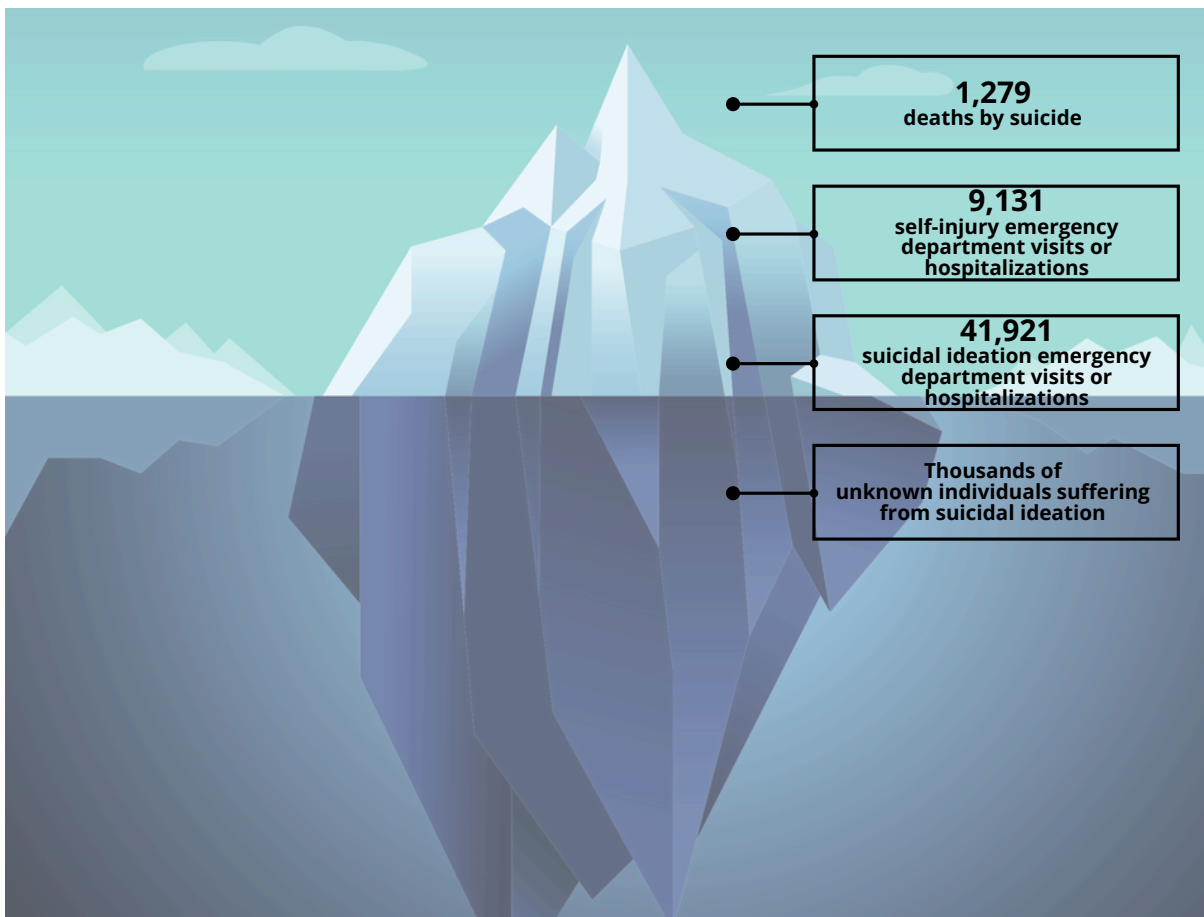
1,279
deaths by suicide

9,131
self-injury emergency department visits or hospitalizations

41,921
suicidal ideation emergency department visits or hospitalizations

Thousands of unknown individuals suffering from suicidal ideation